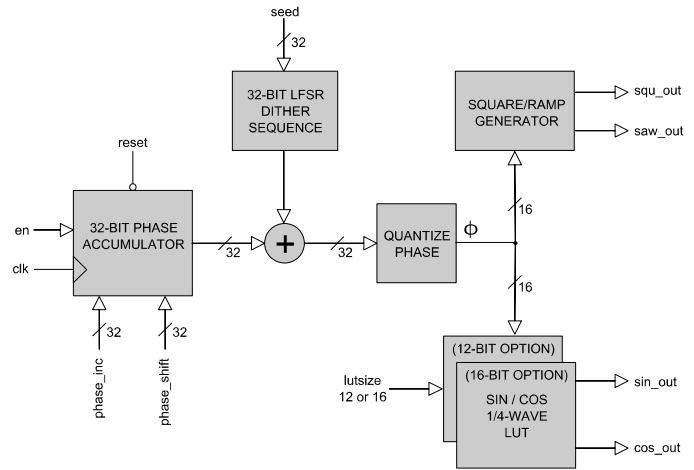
seed

32

32-BIT LFSR DITHER SEQUENCE

SQUARE/RAMP GENERATOR

squ_out

saw_out

reset

en

32-BIT PHASE ACCUMULATOR

clk

32

+

32

QUANTIZE PHASE

$\Phi$

16

16

32

32

phase_inc

phase_shift

(12-BIT OPTION)

lutsize 12 or 16

(16-BIT OPTION)

SIN / COS 1/4-WAVE LUT

sin_out

cos_out